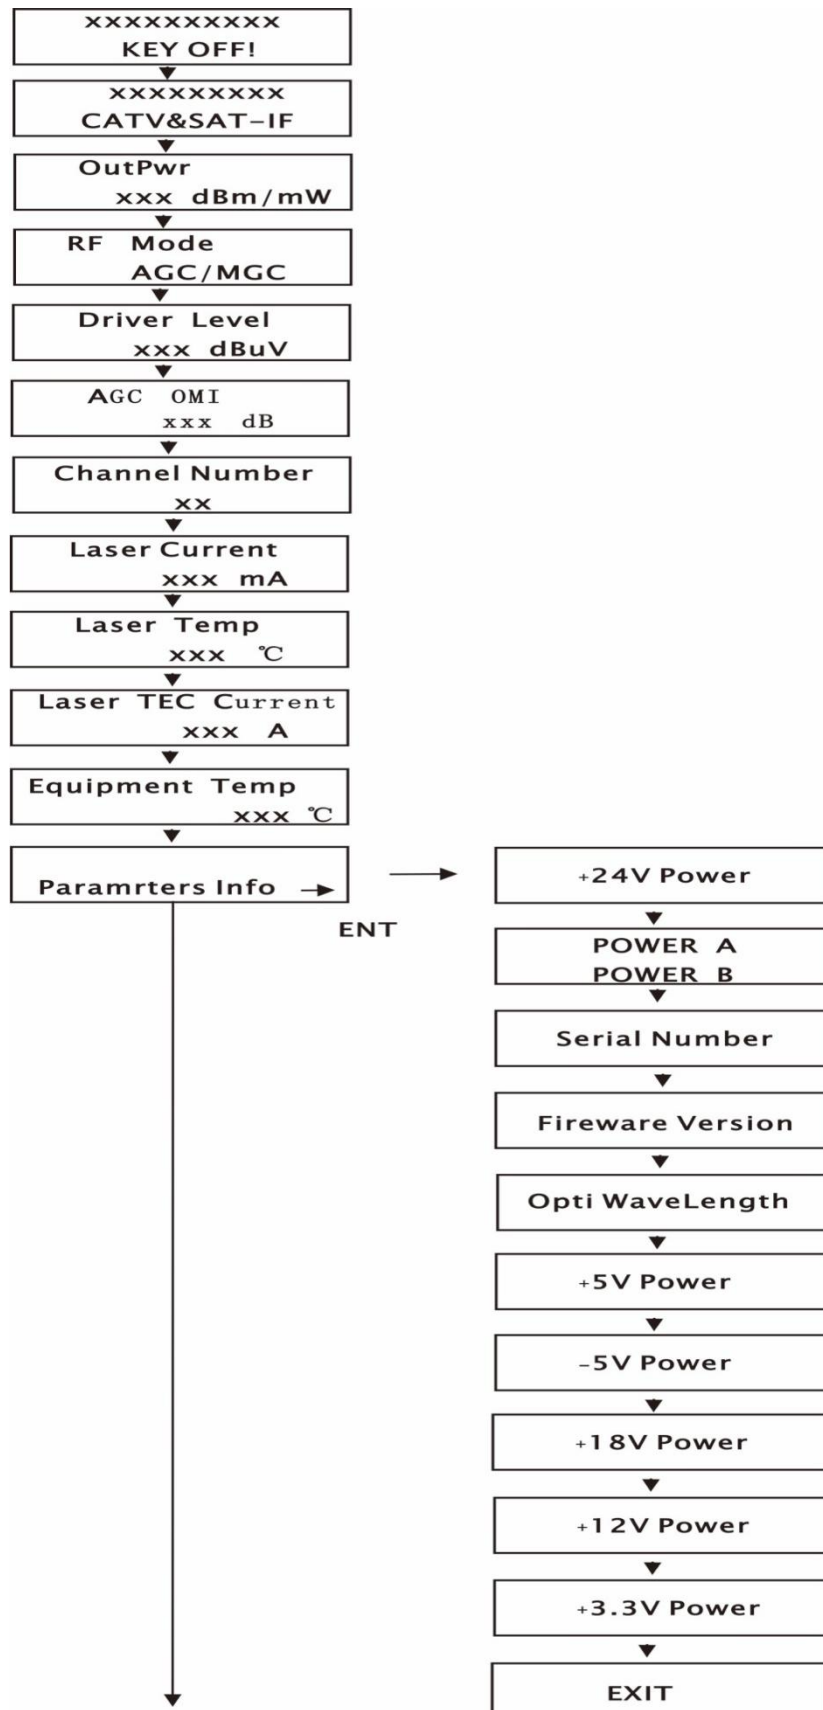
xxxxxxxxxx
KEY OFF!

xxxxxxxxx
CATV&SAT-IF

OutPwr
xxx dBm/mW

RF Mode
AGC/MGC

Driver Level
xxx dBuV

AGC OMI
xxx dB

Channel Number
xx

Laser Current
xxx mA

Laser Temp
xxx ℃

Laser TEC Current
xxx A

Equipment Temp
xxx ℃

Paramrters Info

ENT

+24V Power

POWER A
POWER B

Serial Number

Fireware Version

Opti WaveLength

+5V Power

-5V Power

+18V Power

+12V Power

+3.3V Power

EXIT